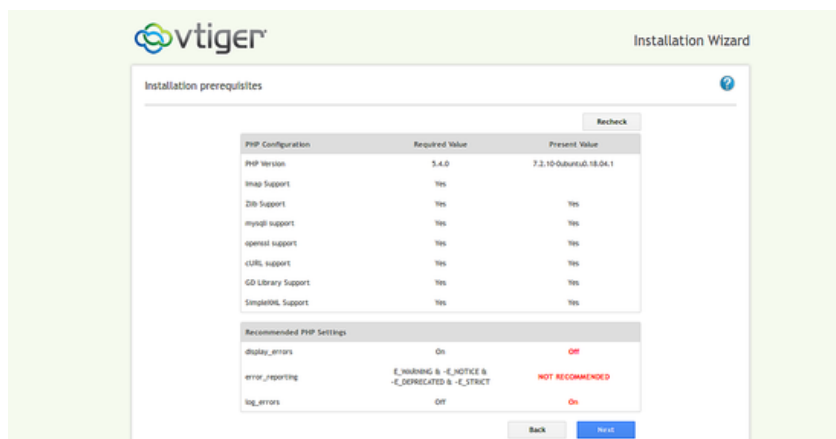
vtiger

Installation Wizard

Installation prerequisites

?

Recheck

| PHP Configuration | Required Value | Present Value |
|---|---|---|
| PHP Version | 5.4.0 | 7.2.10-0ubuntu0.18.04.1 |
| Imap Support | Yes | |
| Zlib Support | Yes | Yes |
| mysqli support | Yes | Yes |
| openssl support | Yes | Yes |
| cURL support | Yes | Yes |
| GD Library Support | Yes | Yes |
| SimpleXML Support | Yes | Yes |

| Recommended PHP Settings | | |
|---|---|---|
| display_errors | On | Off |
| error_reporting | E_WARNING & ~E_NOTICE & ~E_DEPRECATED & ~E_STRICT | NOT RECOMMENDED |
| log_errors | Off | On |

Back

Next